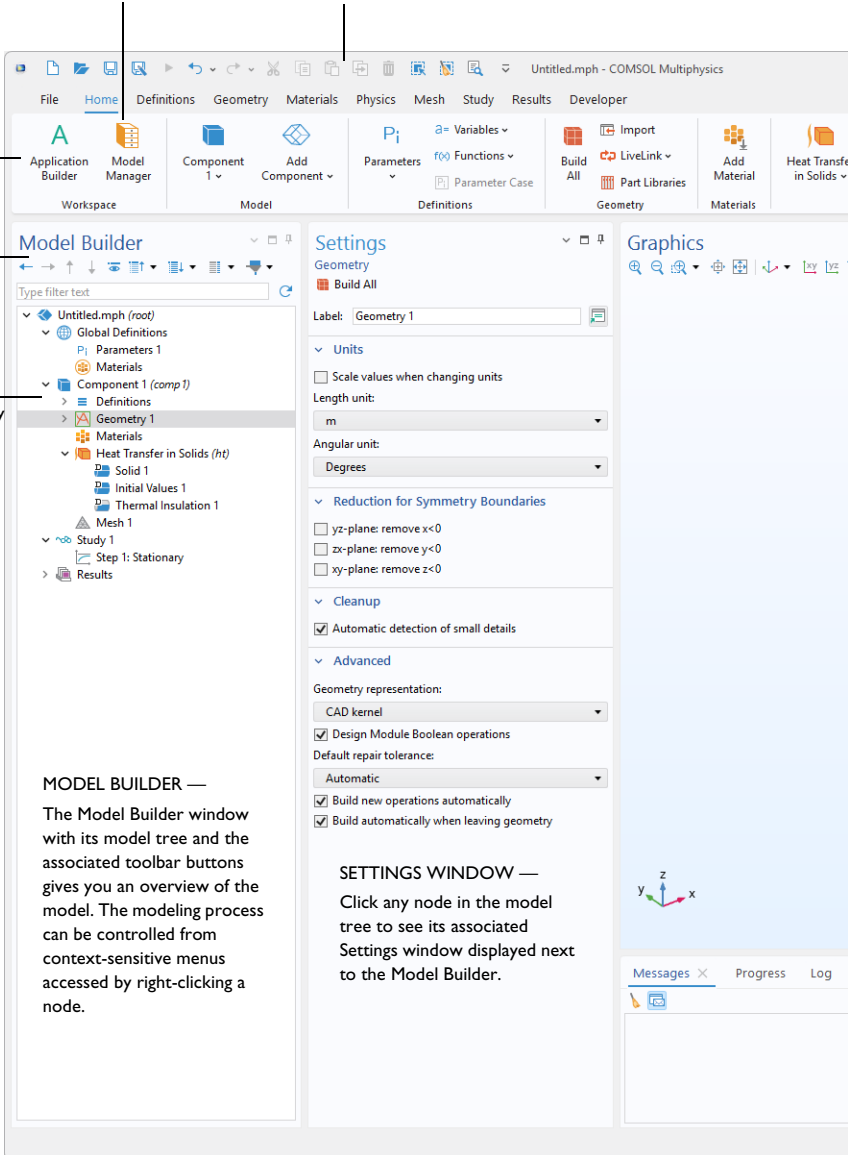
Untitled.mph - COMSOL Multiphysics

File Home Definitions Geometry Materials Physics Mesh Study Results Developer

Application Builder
Model Manager
Workspace
Component 1
Add Component
Model
Parameters
Variables
Functions
Parameter Case
Definitions
Build All
Import
LiveLink
Part Libraries
Geometry
Add Material
Materials
Heat Transfer in Solids

Model Builder

Type filter text

Untitled.mph (root)
Global Definitions
Parameters 1
Materials
Component 1 (comp1)
Definitions
Geometry 1
Materials
Heat Transfer in Solids (ht)
Solid 1
Initial Values 1
Thermal Insulation 1
Mesh 1
Study 1
Step 1: Stationary
Results

MODEL BUILDER —
The Model Builder window with its model tree and the associated toolbar buttons gives you an overview of the model. The modeling process can be controlled from context-sensitive menus accessed by right-clicking a node.

Settings
Geometry
Build All
Label: Geometry 1

Units
Scale values when changing units
Length unit:
m
Angular unit:
Degrees

Reduction for Symmetry Boundaries
yz-plane: remove x<0
zx-plane: remove y<0
xy-plane: remove z<0

Cleanup
Automatic detection of small details

Advanced
Geometry representation:
CAD kernel
Design Module Boolean operations
Default repair tolerance:
Automatic
Build new operations automatically
Build automatically when leaving geometry

SETTINGS WINDOW —
Click any node in the model tree to see its associated Settings window displayed next to the Model Builder.

Graphics

y z x

Messages Progress Log